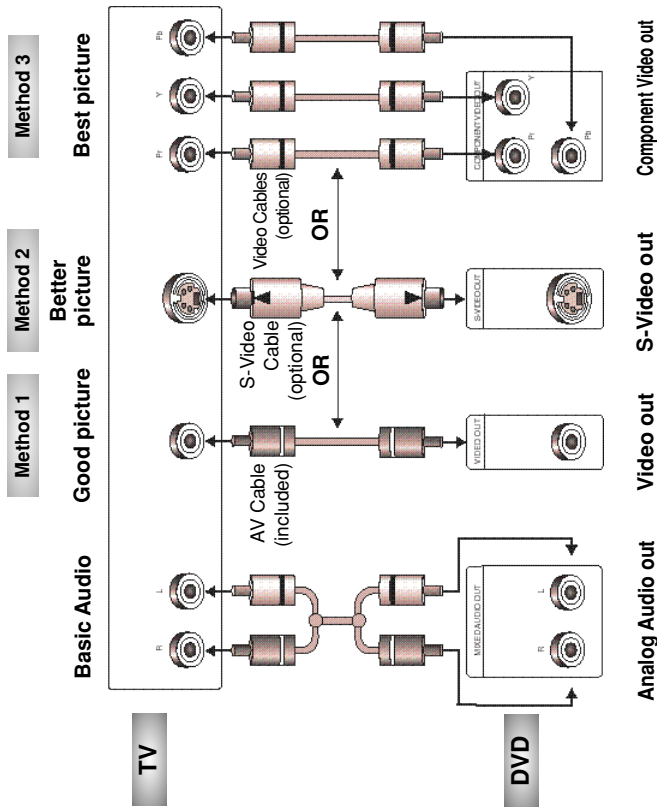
Method 3

Best picture

Method 2

Better picture

Method 1

Good picture

Basic Audio

TV

DVD

Pb

Y

Pr

L

R

Video Cables (optional)

OR

S-Video Cable (optional)

OR

AV Cable (included)

COMPONENT VIDEO OUT

Y

Pr

Pb

S-VIDEO OUT

VIDEO OUT

MIXED AUDIO OUT

L

R

Component Video out

S-Video out

Video out

Analog Audio out